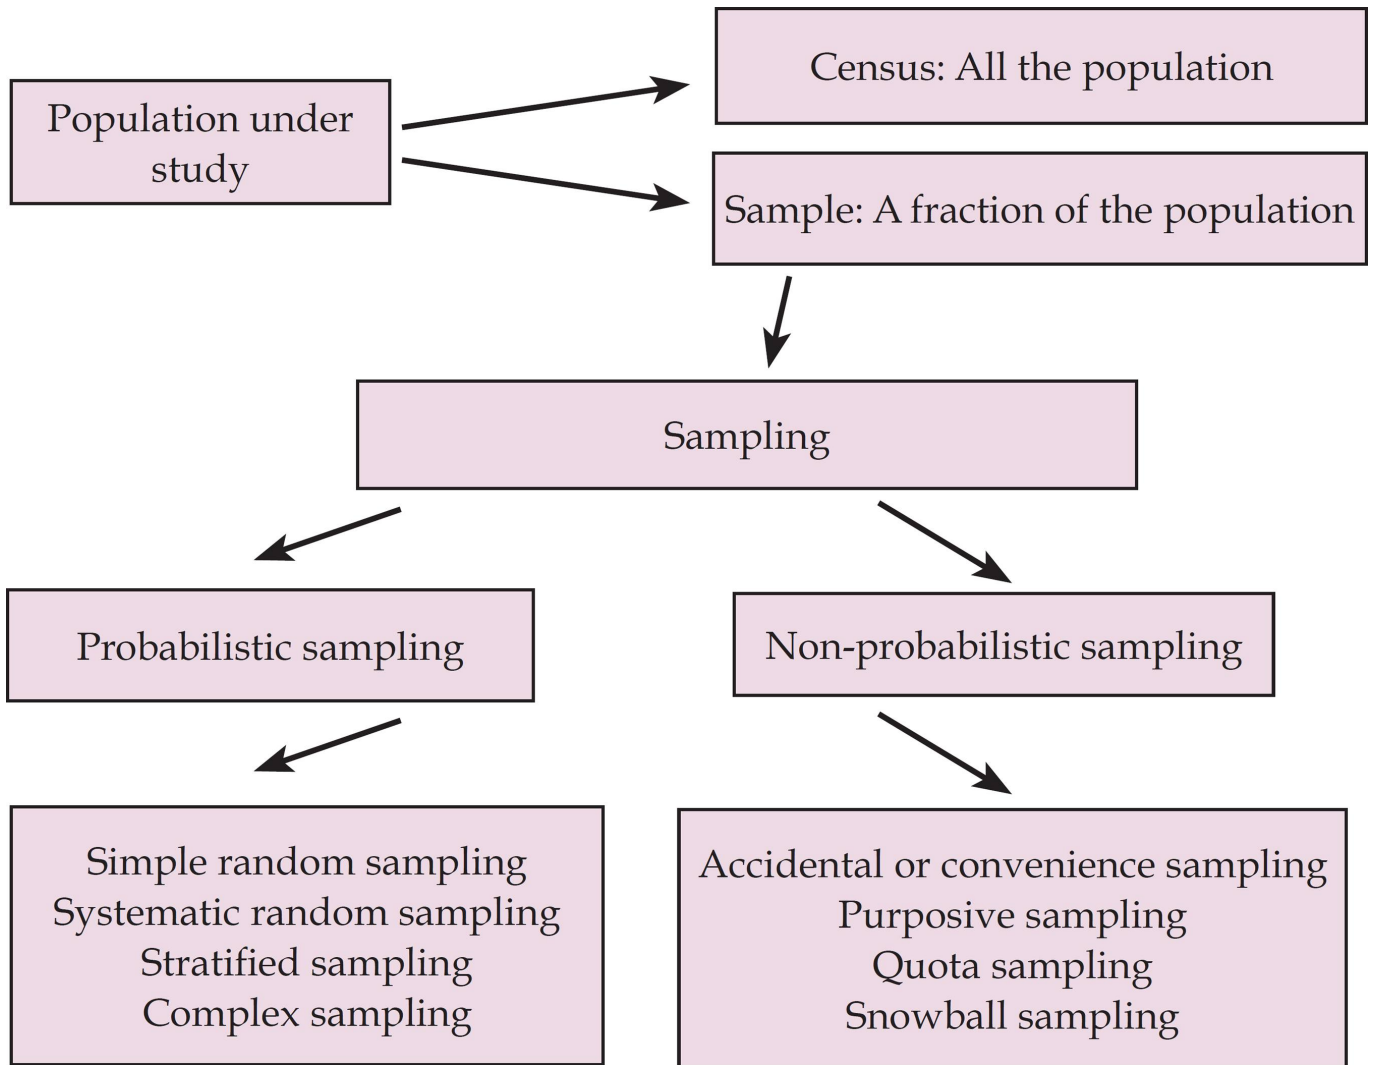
Population under study

Census: All the population

Sample: A fraction of the population

Sampling

Probabilistic sampling

Non-probabilistic sampling

Simple random sampling
Systematic random sampling
Stratified sampling
Complex sampling

Accidental or convenience sampling
Purposive sampling
Quota sampling
Snowball sampling